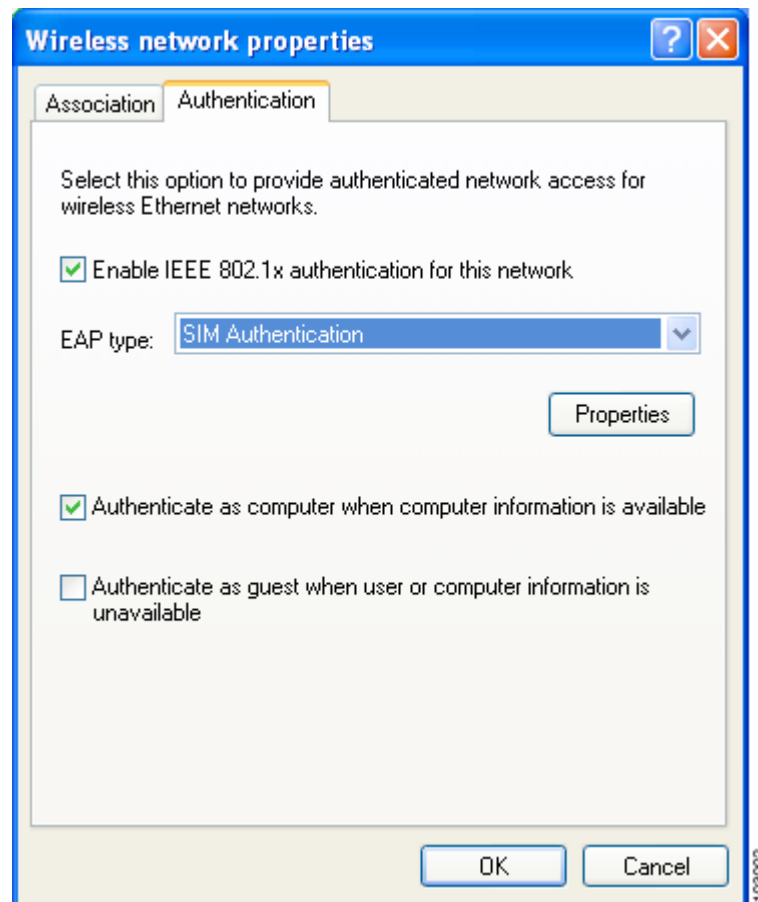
Wireless network properties

Association Authentication

Select this option to provide authenticated network access for wireless Ethernet networks.

Enable IEEE 802.1x authentication for this network

EAP type: SIM Authentication

Properties

Authenticate as computer when computer information is available

Authenticate as guest when user or computer information is unavailable

OK Cancel

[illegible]